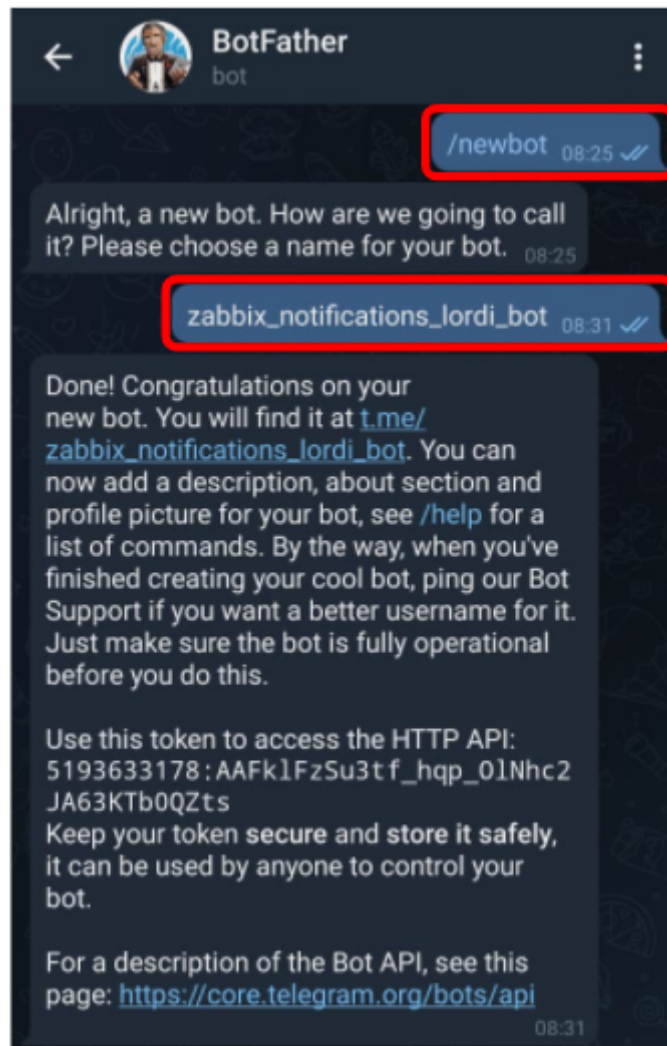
BotFather
bot

/newbot 08:25

Alright, a new bot. How are we going to call it? Please choose a name for your bot. 08:25

zabbix_notifications_lordi_bot 08:31

Done! Congratulations on your new bot. You will find it at t.me/zabbix_notifications_lordi_bot. You can now add a description, about section and profile picture for your bot, see /help for a list of commands. By the way, when you've finished creating your cool bot, ping our Bot Support if you want a better username for it. Just make sure the bot is fully operational before you do this.

Use this token to access the HTTP API:
5193633178:AAFklFzSu3tf_hqp_OlNhc2JA63KTbOQZts
Keep your token secure and store it safely, it can be used by anyone to control your bot.

For a description of the Bot API, see this page: https://core.telegram.org/bots/api
08:31